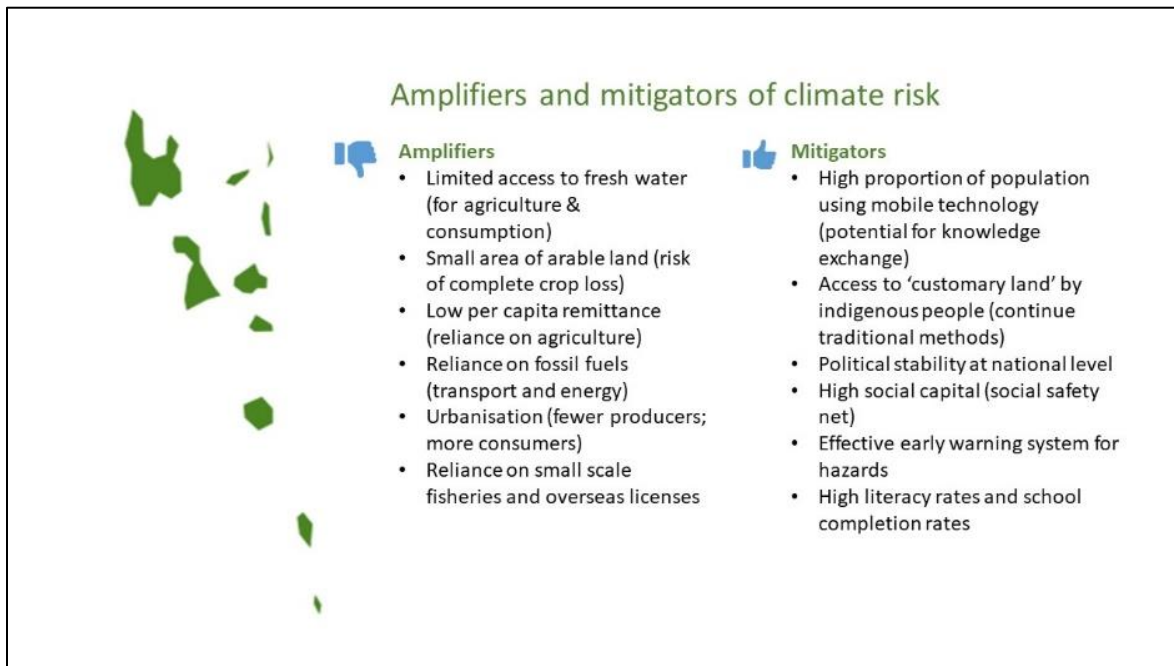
Amplifiers and mitigators of climate risk

Amplifiers
- Limited access to fresh water (for agriculture & consumption)
- Small area of arable land (risk of complete crop loss)
- Low per capita remittance (reliance on agriculture)
- Reliance on fossil fuels (transport and energy)
- Urbanisation (fewer producers; more consumers)
- Reliance on small scale fisheries and overseas licenses

Mitigators
- High proportion of population using mobile technology (potential for knowledge exchange)
- Access to 'customary land' by indigenous people (continue traditional methods)
- Political stability at national level
- High social capital (social safety net)
- Effective early warning system for hazards
- High literacy rates and school completion rates